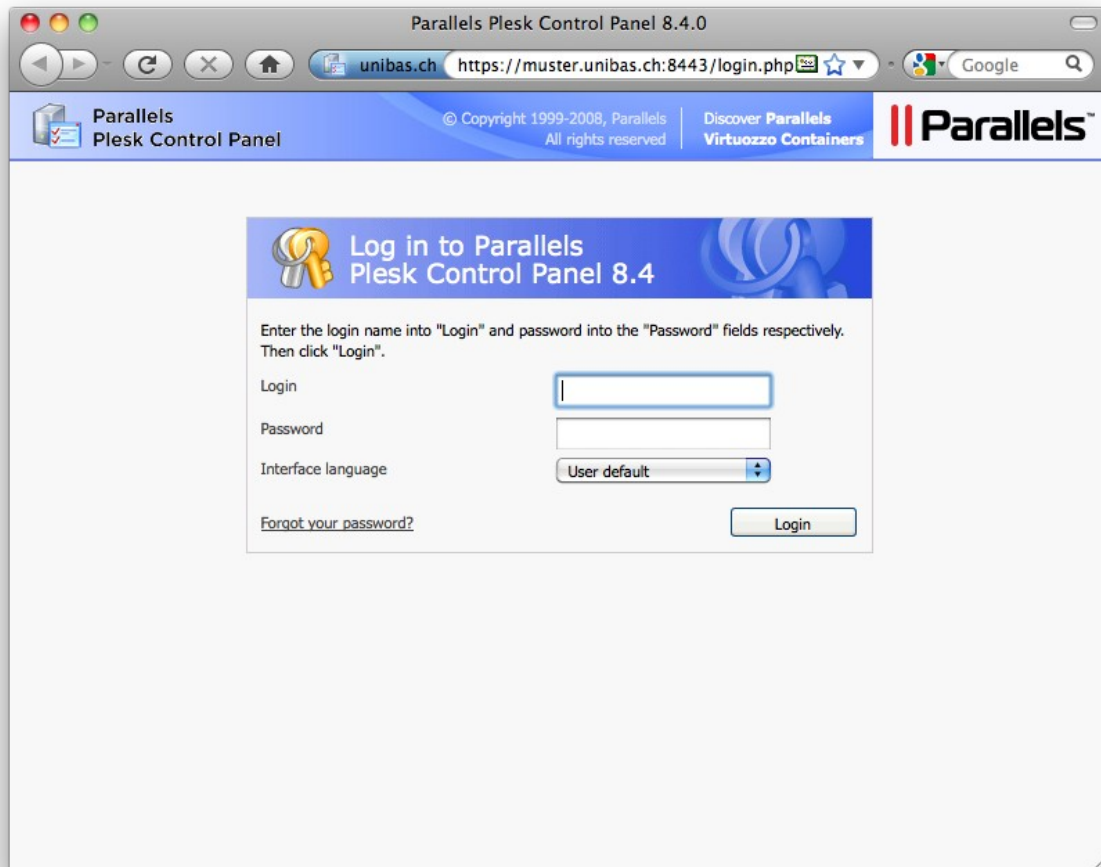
Parallels Plesk Control Panel 8.4.0

unibas.ch https://muster.unibas.ch:8443/login.php

Google

Parallels
Plesk Control Panel

© Copyright 1999-2008, Parallels
All rights reserved

Discover Parallels
Virtuozzo Containers

Parallels™

Log in to Parallels
Plesk Control Panel 8.4

Enter the login name into "Login" and password into the "Password" fields respectively. Then click "Login".

Login

Password

Interface language

User default

Forgot your password?

Login